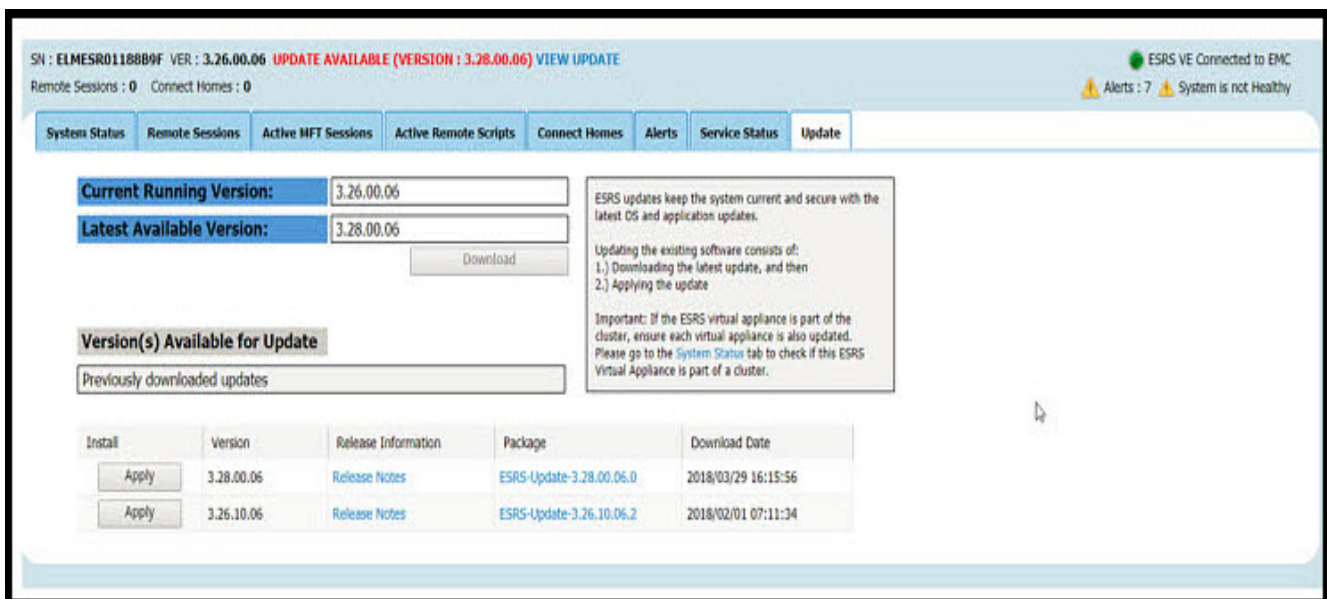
SN : ELMESR0118BB9F VER : 3.26.00.06 UPDATE AVAILABLE (VERSION : 3.28.00.06) VIEW UPDATE
Remote Sessions : 0 Connect Homes : 0

ESRS VE Connected to EMC
Alerts : 7 System is not Healthy

System Status | Remote Sessions | Active MFT Sessions | Active Remote Scripts | Connect Homes | Alerts | Service Status | Update

Current Running Version: 3.26.00.06
Latest Available Version: 3.28.00.06
Download

ESRS updates keep the system current and secure with the latest OS and application updates.

Updating the existing software consists of:
1.) Downloading the latest update, and then
2.) Applying the update

Important: If the ESRS virtual appliance is part of the cluster, ensure each virtual appliance is also updated. Please go to the System Status tab to check if this ESRS Virtual Appliance is part of a cluster.

Version(s) Available for Update

Previously downloaded updates

| Install | Version | Release Information | Package | Download Date |
|---|---|---|---|---|
| Apply | 3.28.00.06 | Release Notes | ESRS-Update-3.28.00.06.0 | 2018/03/29 16:15:56 |
| Apply | 3.26.10.06 | Release Notes | ESRS-Update-3.26.10.06.2 | 2018/02/01 07:11:34 |